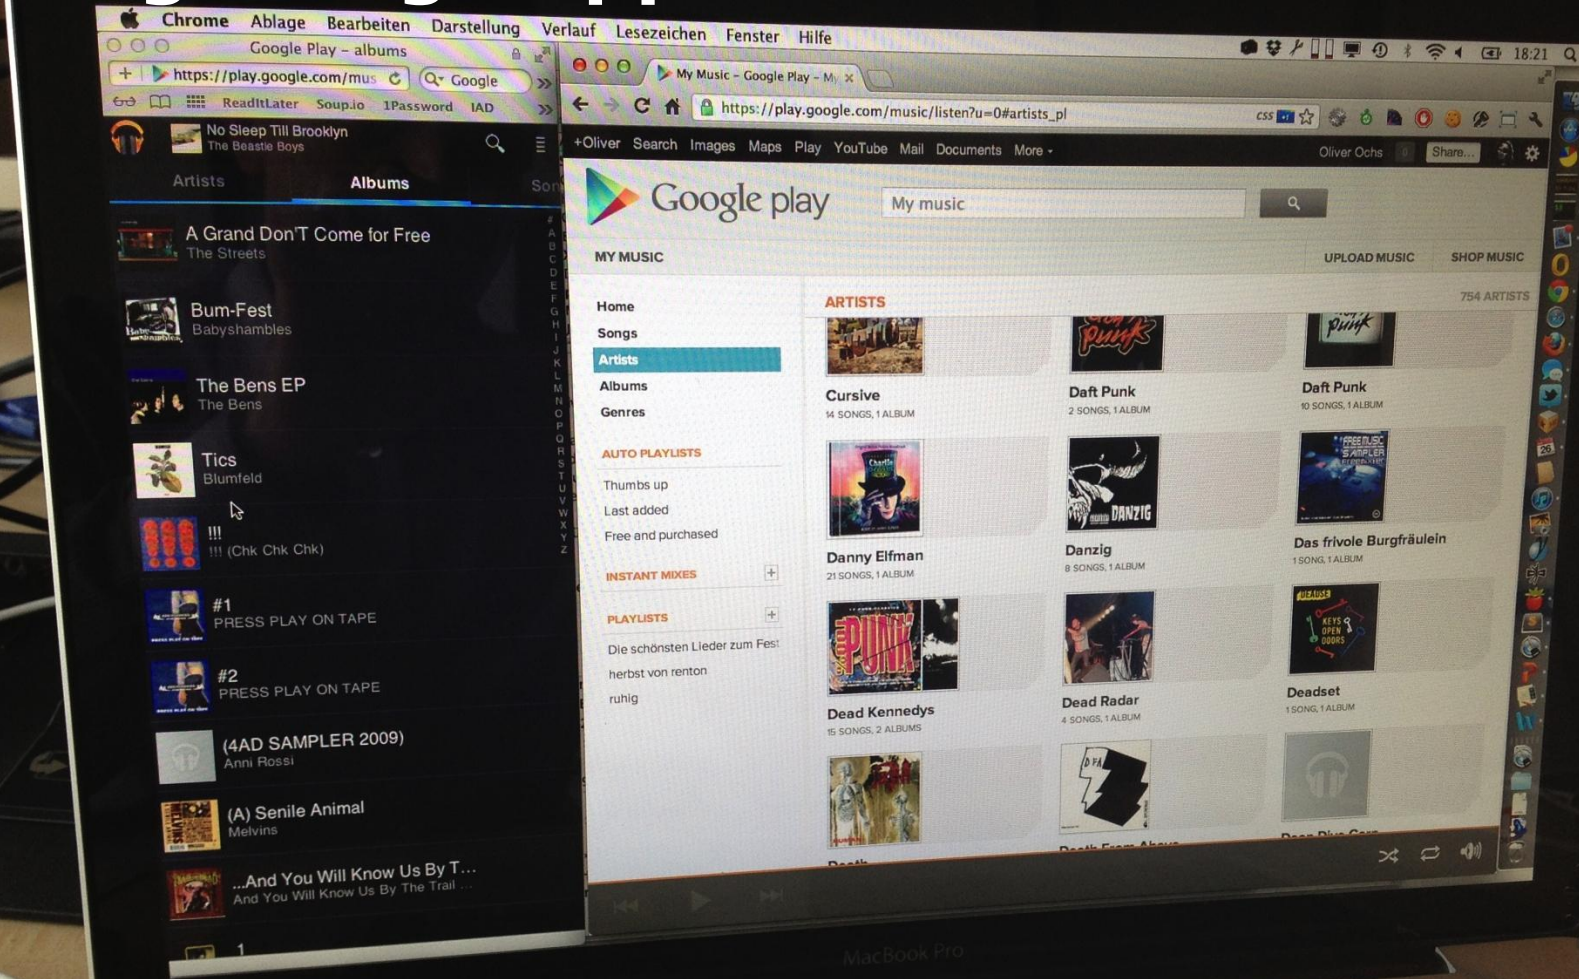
Chrome Ablage Bearbeiten Darstellung Verlauf Lesezeichen Fenster Hilfe

18:21

Google Play – albums

https://play.google.com/mus

Google

ReadItLater Soup.io 1Password IAD

No Sleep Till Brooklyn
The Beastie Boys

Artists Albums Son

A Grand Don'T Come for Free
The Streets

Bum-Fest
Babyshambles

The Bens EP
The Bens

Tics
Blumfeld

!!!
!!! (Chk Chk Chk)

#1
PRESS PLAY ON TAPE

#2
PRESS PLAY ON TAPE

(4AD SAMPLER 2009)
Anni Rossi

(A) Senile Animal
Melvins

...And You Will Know Us By T...
And You Will Know Us By The Trail

1

My Music – Google Play – M

https://play.google.com/music/listen?u=0#artists_pl

+Oliver Search Images Maps Play YouTube Mail Documents More

Oliver Ochs Share...

Google play

My music

MY MUSIC

UPLOAD MUSIC SHOP MUSIC

Home
Songs
Artists
Albums
Genres

AUTO PLAYLISTS
Thumbs up
Last added
Free and purchased

INSTANT MIXES

PLAYLISTS
Die schönsten Lieder zum Fest
herbst von renton
ruhig

ARTISTS

754 ARTISTS

Cursive
14 SONGS, 1 ALBUM

Daft Punk
2 SONGS, 1 ALBUM

Daft Punk
10 SONGS, 1 ALBUM

Danny Elfman
21 SONGS, 1 ALBUM

Danzig
8 SONGS, 1 ALBUM

Das frivole Burgfräulein
1 SONG, 1 ALBUM

Dead Kennedys
15 SONGS, 2 ALBUMS

Dead Radar
4 SONGS, 1 ALBUM

Deadset
1 SONG, 1 ALBUM

MacBook Pro